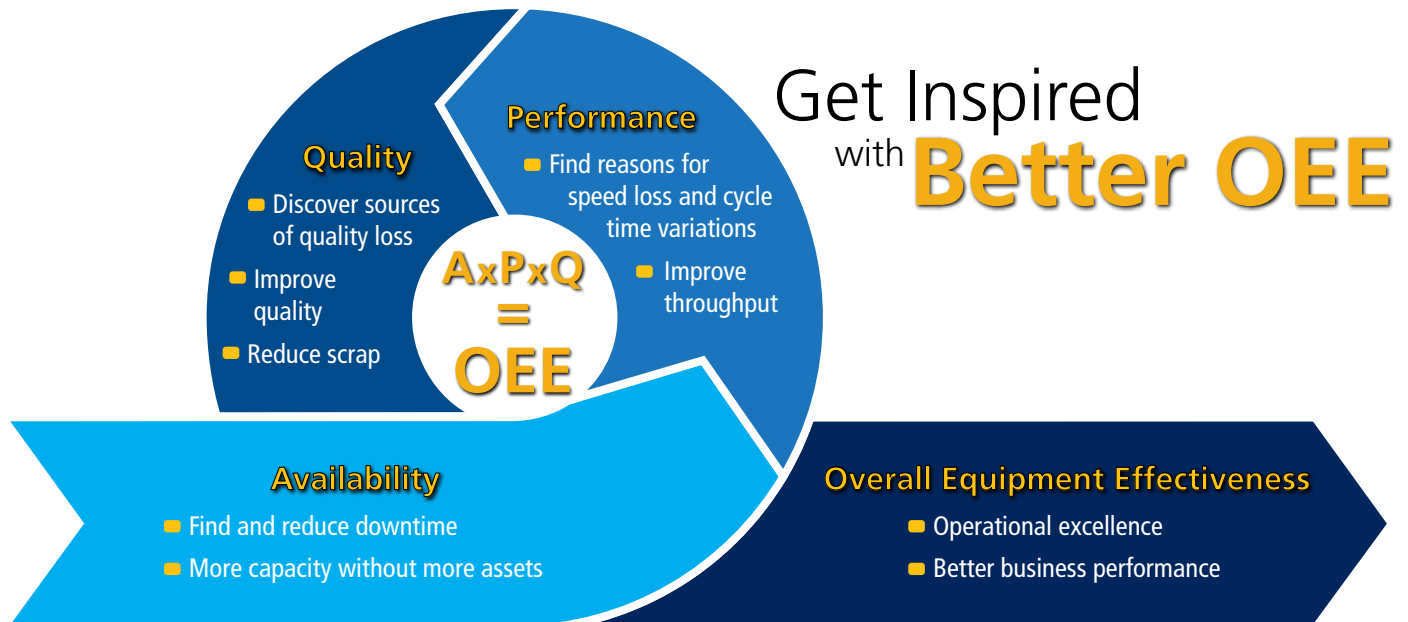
Get Inspired with Better OEE

Quality
- Discover sources of quality loss
- Improve quality
- Reduce scrap

Performance
- Find reasons for speed loss and cycle time variations
- Improve throughput

AxPxQ = OEE

Availability
- Find and reduce downtime
- More capacity without more assets

Overall Equipment Effectiveness
- Operational excellence
- Better business performance